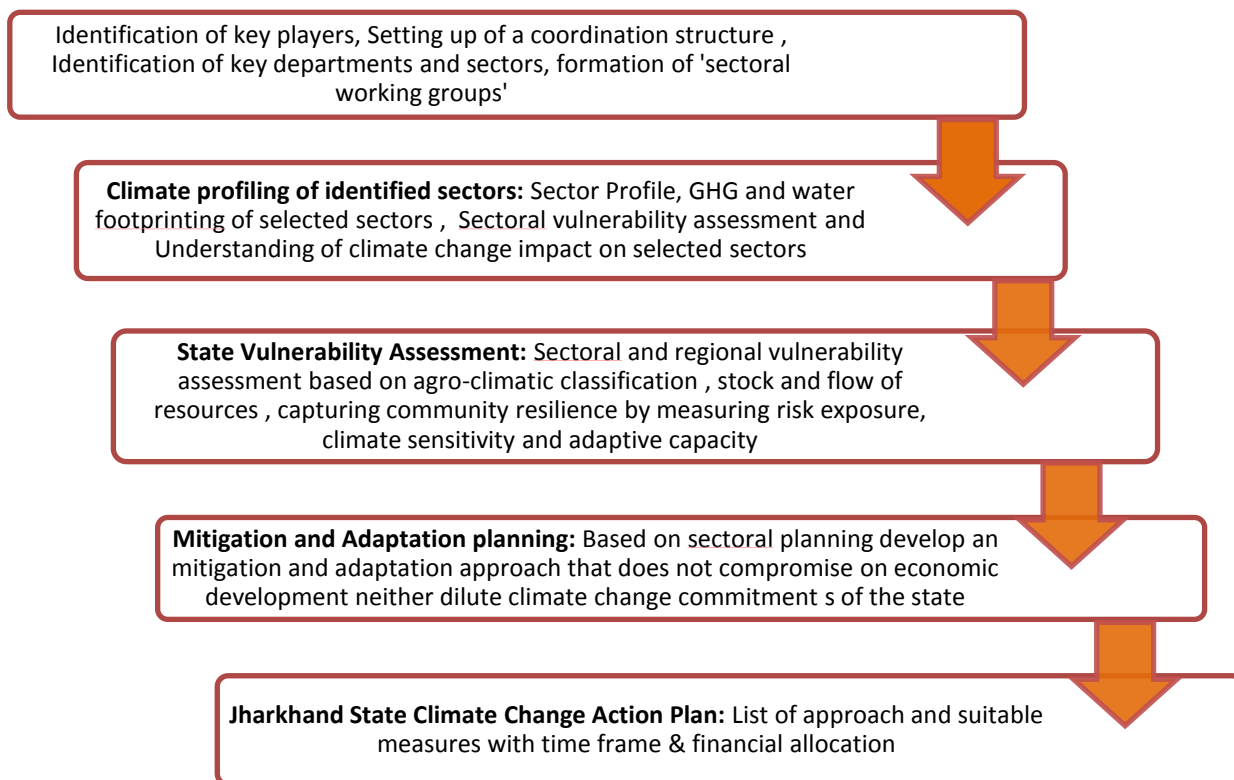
Identification of key players, Setting up of a coordination structure , Identification of key departments and sectors, formation of 'sectoral working groups'

**Climate profiling of identified sectors:** Sector Profile, GHG and water footprinting of selected sectors , Sectoral vulnerability assessment and Understanding of climate change impact on selected sectors

**State Vulnerability Assessment:** Sectoral and regional vulnerability assessment based on agro-climatic classification , stock and flow of resources , capturing community resilience by measuring risk exposure, climate sensitivity and adaptive capacity

**Mitigation and Adaptation planning:** Based on sectoral planning develop an mitigation and adaptation approach that does not compromise on economic development neither dilute climate change commitment s of the state

**Jharkhand State Climate Change Action Plan:** List of approach and suitable measures with time frame & financial allocation